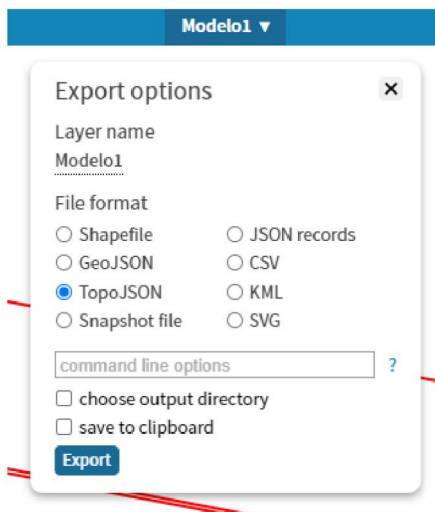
Modelo1 ▼

Export options ✕

Layer name
Modelo1

File format
○ Shapefile ○ JSON records
○ GeoJSON ○ CSV
● TopoJSON ○ KML
○ Snapshot file ○ SVG

command line options ?

☐ choose output directory
☐ save to clipboard

Export